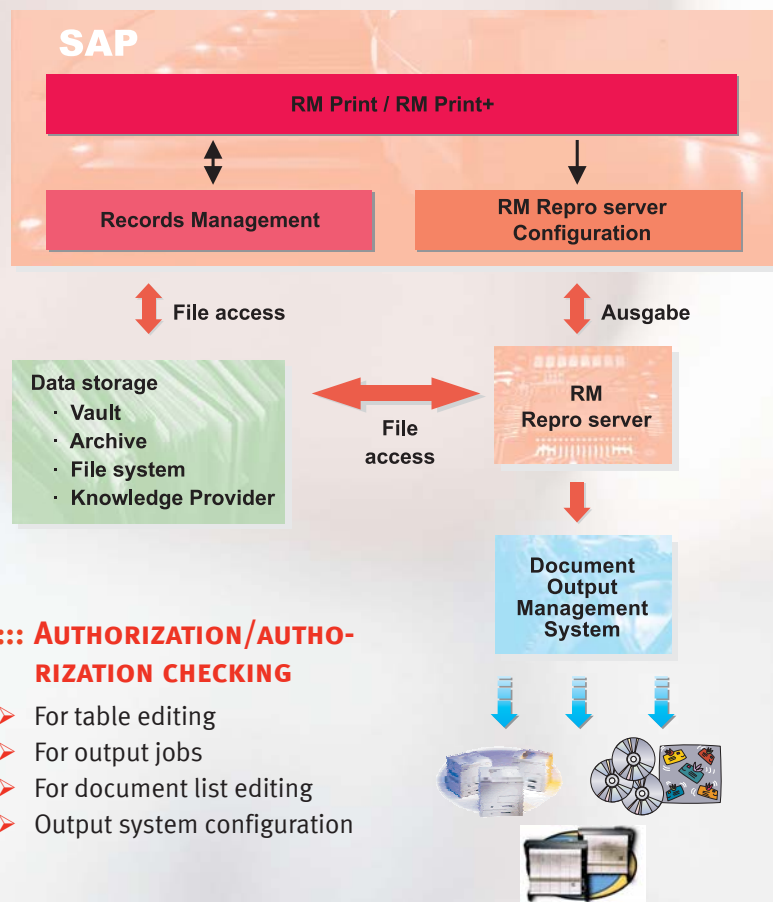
SAP

RM Print / RM Print+

Records Management

RM Repro server Configuration

File access

Ausgabe

Data storage
· Vault
· Archive
· File system
· Knowledge Provider

File access

RM Repro server

Document Output Management System

::: AUTHORIZATION/AUTHORIZATION CHECKING

➢ For table editing
➢ For output jobs
➢ For document list editing
➢ Output system configuration